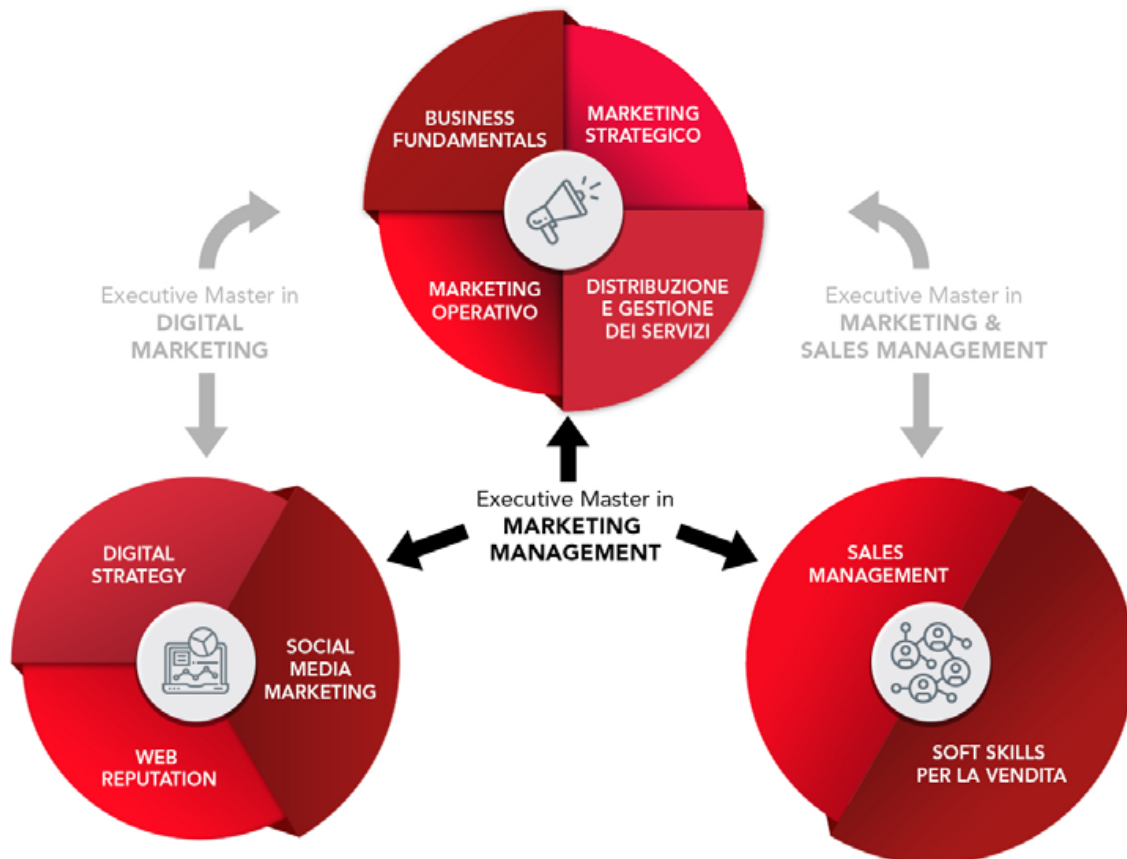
BUSINESS FUNDAMENTALS

MARKETING STRATEGICO

MARKETING OPERATIVO

DISTRIBUZIONE E GESTIONE DEI SERVIZI

Executive Master in DIGITAL MARKETING

Executive Master in MARKETING & SALES MANAGEMENT

Executive Master in MARKETING MANAGEMENT

DIGITAL STRATEGY

SOCIAL MEDIA MARKETING

WEB REPUTATION

SALES MANAGEMENT

SOFT SKILLS PER LA VENDITA